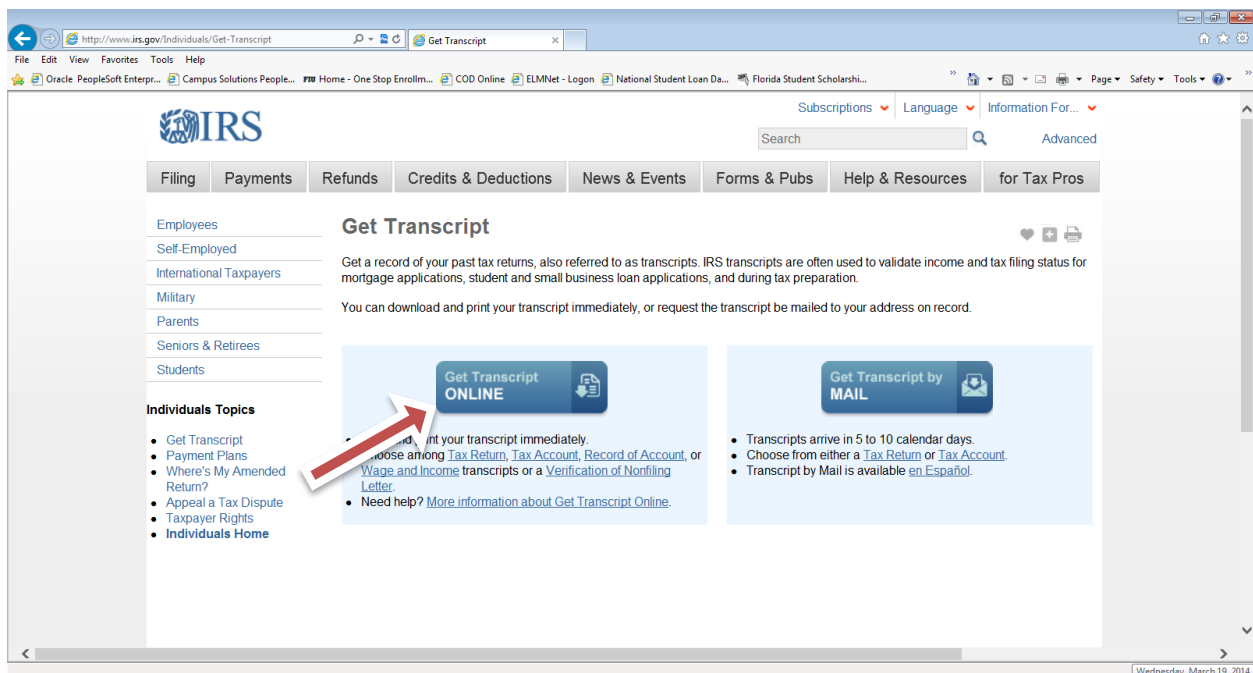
http://www.irs.gov/Individuals/Get-Transcript

Get Transcript

File Edit View Favorites Tools Help

Oracle PeopleSoft Enterpr... Campus Solutions People... FIU Home - One Stop Enrollm... COD Online ELMNet - Logon National Student Loan Da... Florida Student Scholarshi...

Page ▾ Safety ▾ Tools ▾

IRS

Subscriptions Language Information For...

Search

Advanced

Filing | Payments | Refunds | Credits & Deductions | News & Events | Forms & Pubs | Help & Resources | for Tax Pros

Employees
Self-Employed
International Taxpayers
Military
Parents
Seniors & Retirees
Students

Individuals Topics

- Get Transcript
- Payment Plans
- Where's My Amended Return?
- Appeal a Tax Dispute
- Taxpayer Rights
- Individuals Home

Get Transcript

Get a record of your past tax returns, also referred to as transcripts. IRS transcripts are often used to validate income and tax filing status for mortgage applications, student and small business loan applications, and during tax preparation.

You can download and print your transcript immediately, or request the transcript be mailed to your address on record.

Get Transcript ONLINE

- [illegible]nd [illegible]nt your transcript immediately.
- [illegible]hoose among Tax Return, Tax Account, Record of Account, or Wage and Income transcripts or a Verification of Nonfiling Letter.
- Need help? More information about Get Transcript Online.

Get Transcript by MAIL

- Transcripts arrive in 5 to 10 calendar days.
- Choose from either a Tax Return or Tax Account.
- Transcript by Mail is available en Español.

Wednesday, March 19, 2014